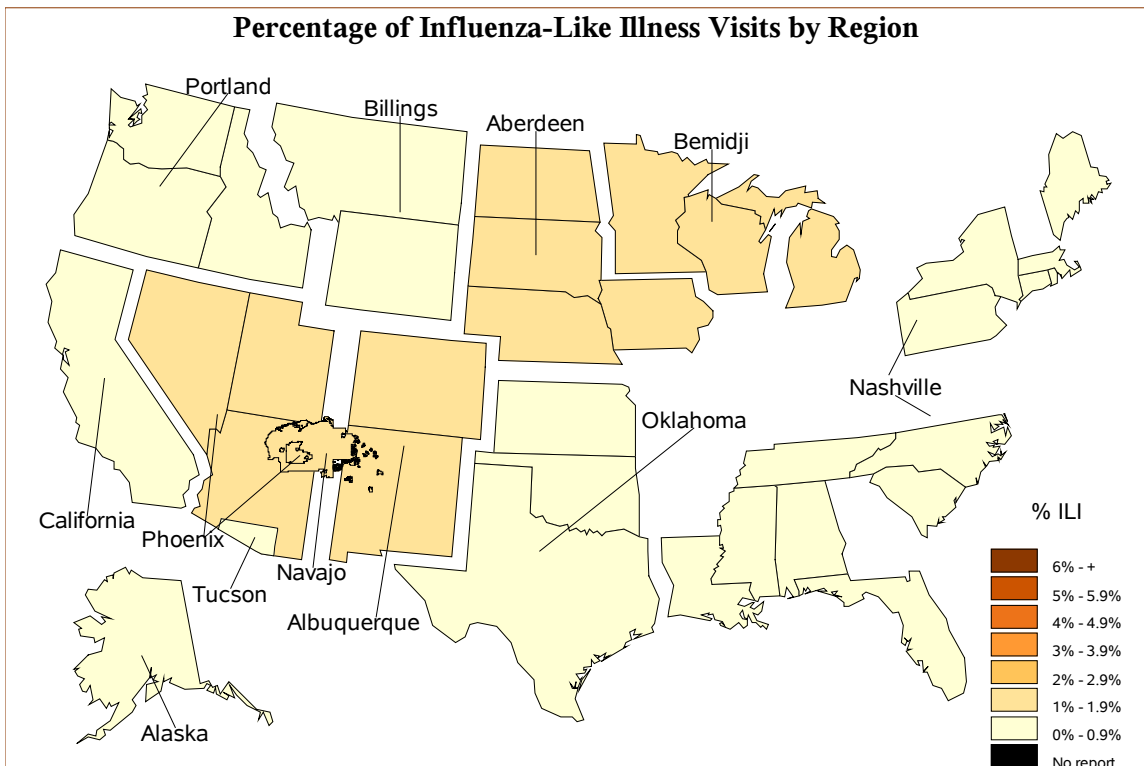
Percentage of Influenza-Like Illness Visits by Region

Portland
Billings
Aberdeen
Bemidji
Nashville
Oklahoma
California
Phoenix
Navajo
Tucson
Albuquerque
Alaska

% ILI
6% - +
5% - 5.9%
4% - 4.9%
3% - 3.9%
2% - 2.9%
1% - 1.9%
0% - 0.9%
No report